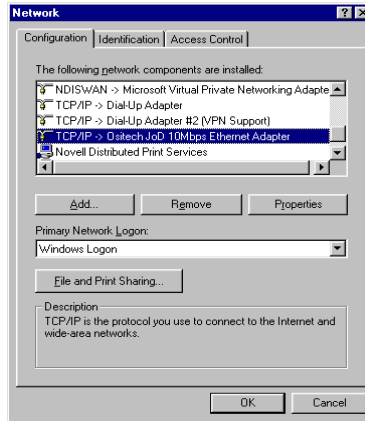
Network

Configuration | Identification | Access Control

The following network components are installed:

NDISWAN -> Microsoft Virtual Private Networking Adapte
TCP/IP -> Dial-Up Adapter
TCP/IP -> Dial-Up Adapter #2 (VPN Support)
TCP/IP -> Ositech JoD 10Mbps Ethernet Adapter
Novell Distributed Print Services

Add... | Remove | Properties

Primary Network Logon:
Windows Logon

File and Print Sharing...

Description
TCP/IP is the protocol you use to connect to the Internet and wide-area networks.

OK | Cancel